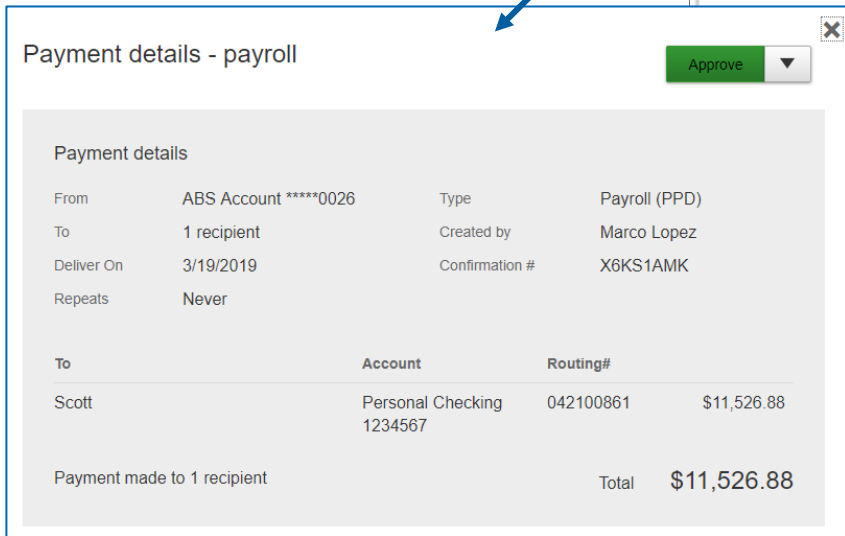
Payment details - payroll

Approve

Payment details

From ABS Account *****0026
To 1 recipient
Deliver On 3/19/2019
Repeats Never

Type Payroll (PPD)
Created by Marco Lopez
Confirmation # X6KS1AMK

| To | Account | Routing# | |
|---|---|---|---|
| Scott | Personal Checking 1234567 | 042100861 | $11,526.88 |

Payment made to 1 recipient

Total $11,526.88